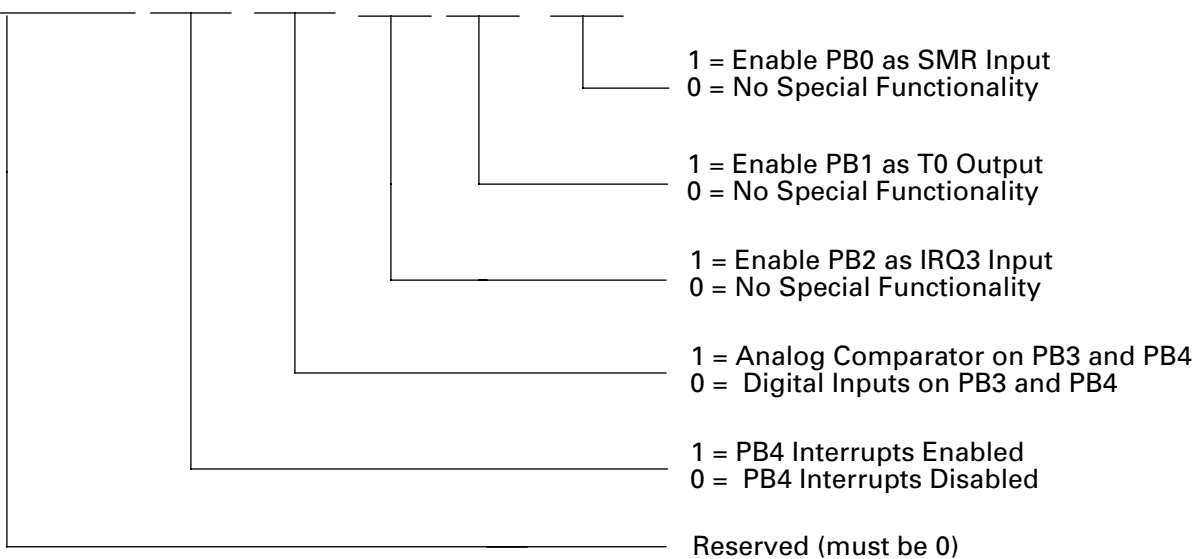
1 = Enable PB0 as SMR Input
0 = No Special Functionality

1 = Enable PB1 as T0 Output
0 = No Special Functionality

1 = Enable PB2 as IRQ3 Input
0 = No Special Functionality

1 = Analog Comparator on PB3 and PB4
0 = Digital Inputs on PB3 and PB4

1 = PB4 Interrupts Enabled
0 = PB4 Interrupts Disabled

Reserved (must be 0)